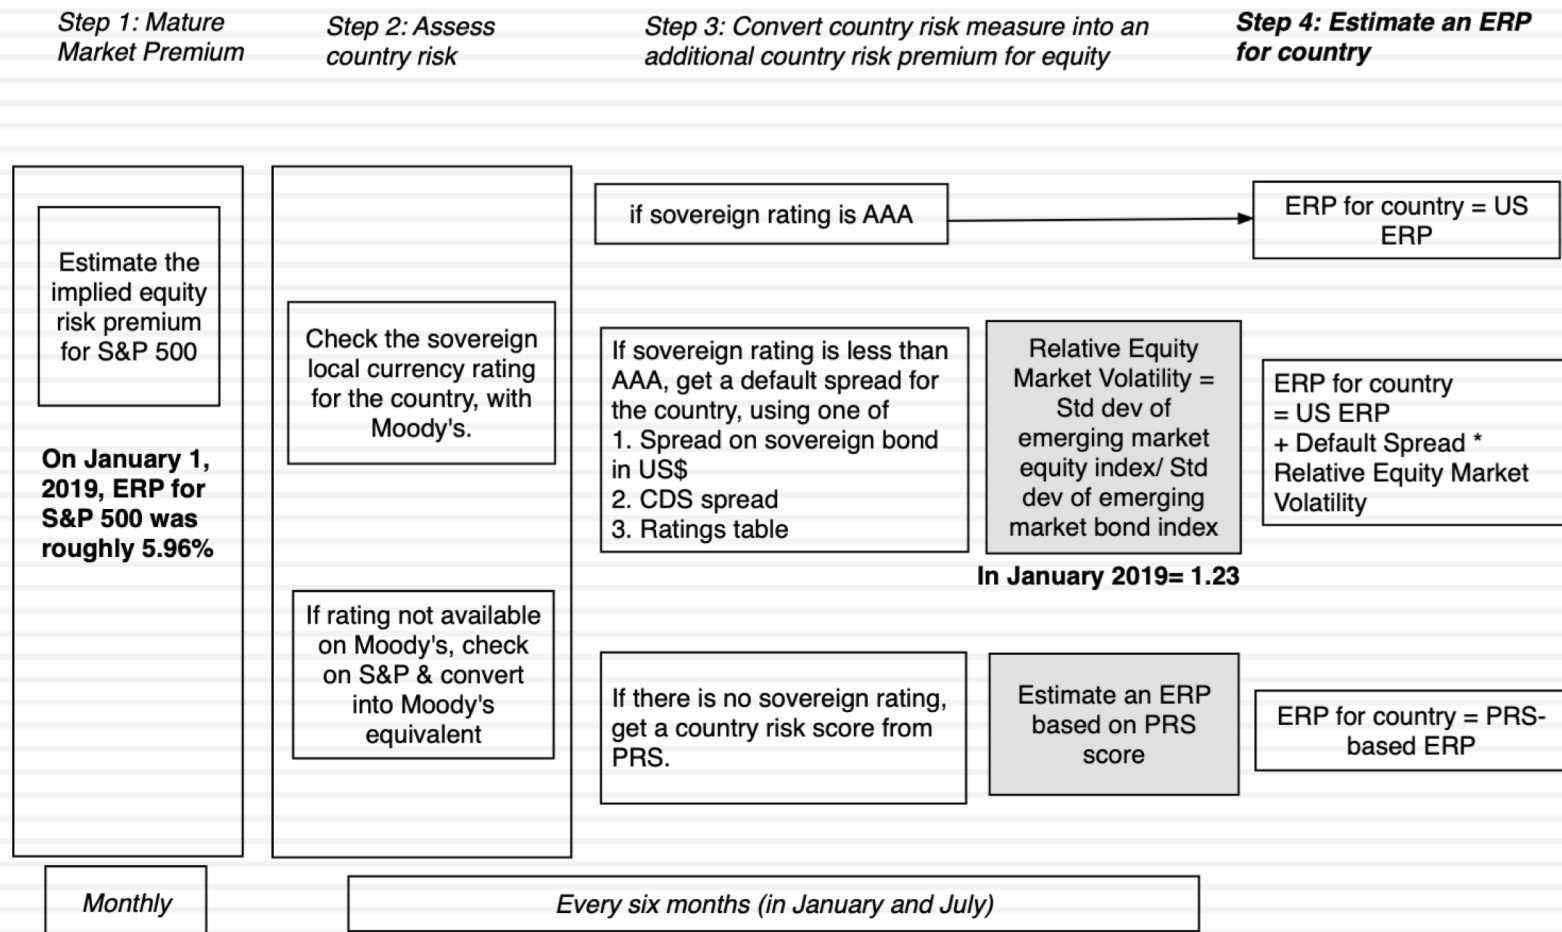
Step 1: Mature Market Premium

Step 2: Assess country risk

Step 3: Convert country risk measure into an additional country risk premium for equity

Step 4: Estimate an ERP for country

Estimate the implied equity risk premium for S&P 500

On January 1, 2019, ERP for S&P 500 was roughly 5.96%

Check the sovereign local currency rating for the country, with Moody's.

If rating not available on Moody's, check on S&P & convert into Moody's equivalent

if sovereign rating is AAA

ERP for country = US ERP

If sovereign rating is less than AAA, get a default spread for the country, using one of
1. Spread on sovereign bond in US$
2. CDS spread
3. Ratings table

Relative Equity Market Volatility = Std dev of emerging market equity index/ Std dev of emerging market bond index

In January 2019= 1.23

ERP for country
= US ERP
+ Default Spread * Relative Equity Market Volatility

If there is no sovereign rating, get a country risk score from PRS.

Estimate an ERP based on PRS score

ERP for country = PRS-based ERP

Monthly

Every six months (in January and July)